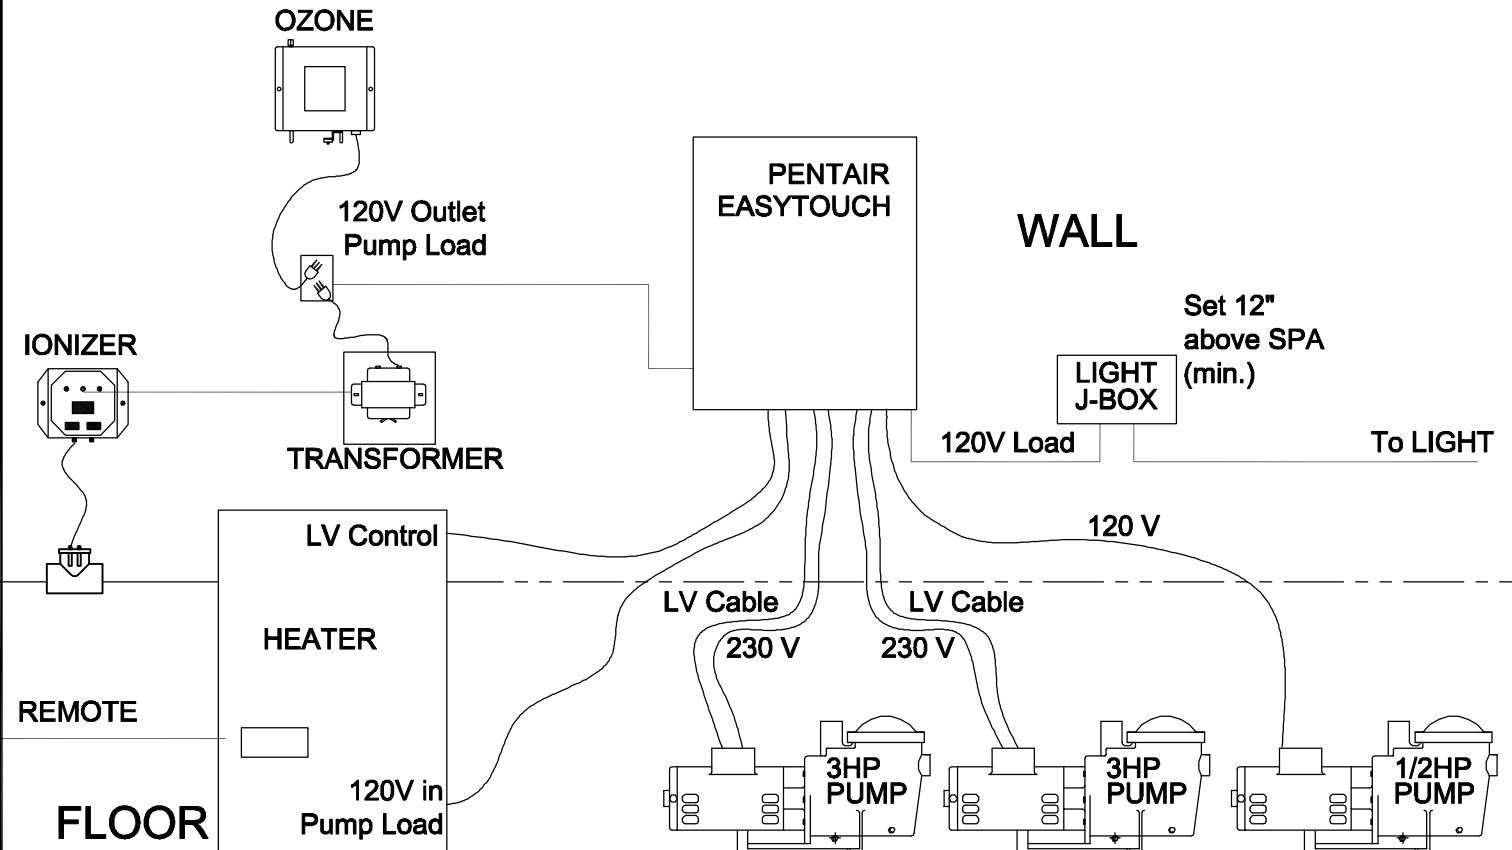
OZONE

120V Outlet
Pump Load

PENTAIR
EASYTOUCH

WALL

IONIZER

TRANSFORMER

Set 12"
above SPA
(min.)

LIGHT
J-BOX

120V Load

To LIGHT

LV Control

120 V

LV Cable

LV Cable

HEATER

230 V

230 V

REMOTE

120V in
Pump Load

FLOOR

3HP
PUMP

3HP
PUMP

1/2HP
PUMP